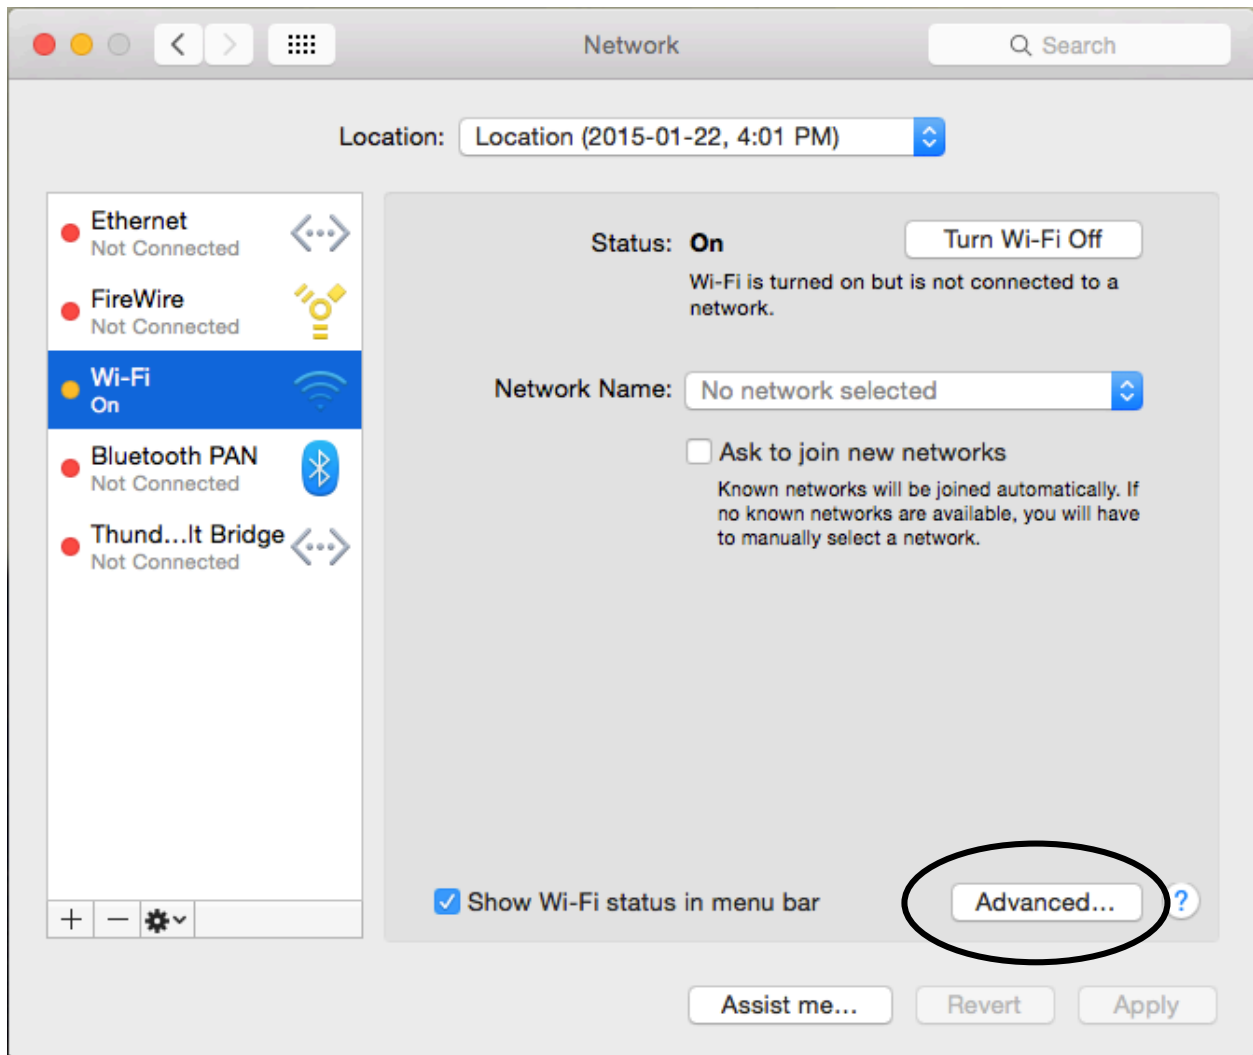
Network

Search

Location: Location (2015-01-22, 4:01 PM)

Ethernet
Not Connected

FireWire
Not Connected

Wi-Fi
On

Bluetooth PAN
Not Connected

Thund...lt Bridge
Not Connected

+ −

Status: On

Turn Wi-Fi Off

Wi-Fi is turned on but is not connected to a network.

Network Name: No network selected

Ask to join new networks

Known networks will be joined automatically. If no known networks are available, you will have to manually select a network.

Show Wi-Fi status in menu bar

Advanced...

?

Assist me...

Revert

Apply